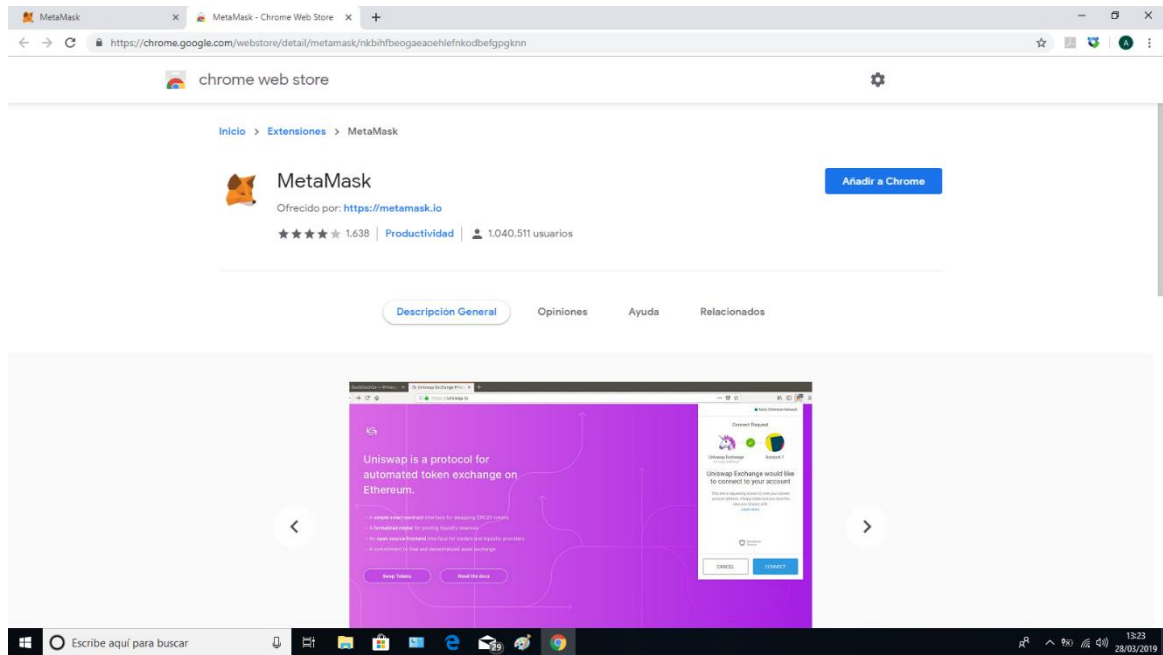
MetaMask × MetaMask - Chrome Web Store × +

https://chrome.google.com/webstore/detail/metamask/nkbihfbeogaeaoehlefnkodbefgpgknn

A

chrome web store

Inicio > Extensiones > MetaMask

MetaMask

Ofrecido por: https://metamask.io

1.638 | Productividad | 1.040.511 usuarios

Añadir a Chrome

Descripción General Opiniones Ayuda Relacionados

Uniswap Exchange

https://uniswap.io

Connect Request

Uniswap Exchange Account 1

Uniswap is a protocol for automated token exchange on Ethereum.

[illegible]

Uniswap Exchange would like to connect to your account

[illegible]

CANCEL CONNECT

Swap Tokens Read the docs

Escribe aquí para buscar

13:23
28/03/2019